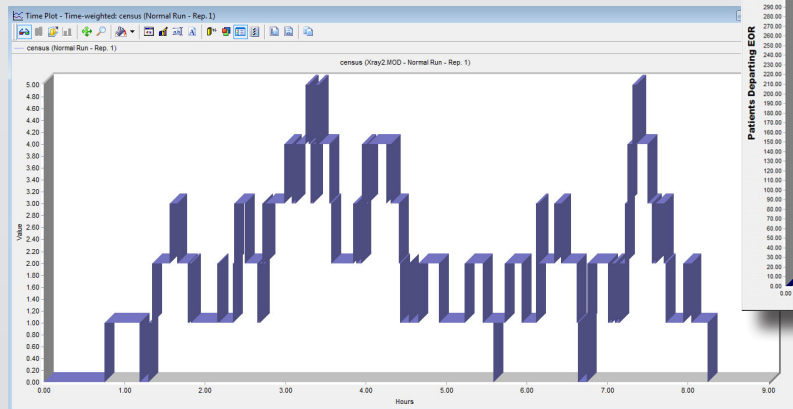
Time Plot - Time-weighted: census (Normal Run - Rep. 1)

census (Normal Run - Rep. 1)

census (Xray2.MOD - Normal Run - Rep. 1)

Value

5.00
4.80
4.60
4.40
4.20
4.00
3.80
3.60
3.40
3.20
3.00
2.80
2.60
2.40
2.20
2.00
1.80
1.60
1.40
1.20
1.00
0.80
0.60
0.40
0.20
0.00

0.00 1.00 2.00 3.00 4.00 5.00 6.00 7.00 8.00 9.00

Hours

Patients Departing EOR

290.00
280.00
270.00
260.00
250.00
240.00
230.00
220.00
210.00
200.00
190.00
180.00
170.00
160.00
150.00
140.00
130.00
120.00
110.00
100.00
90.00
80.00
70.00
60.00
50.00
40.00
30.00
20.00
10.00
0.00